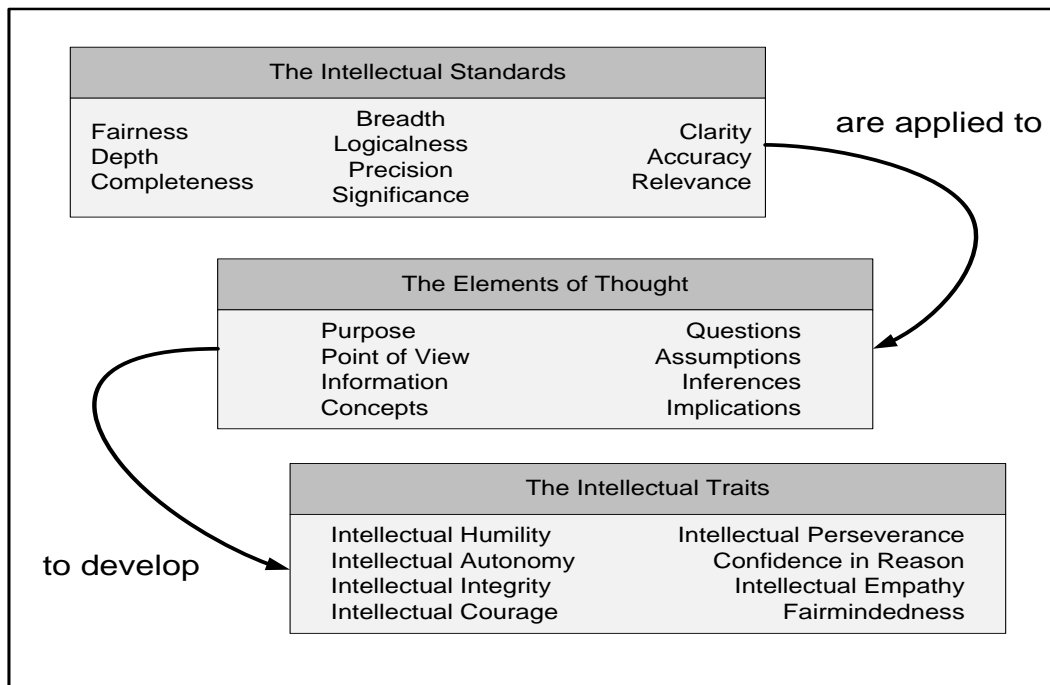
The Intellectual Standards

Fairness
Depth
Completeness

Breadth
Logicalness
Precision
Significance

Clarity
Accuracy
Relevance

are applied to

The Elements of Thought

Purpose
Point of View
Information
Concepts

Questions
Assumptions
Inferences
Implications

to develop

The Intellectual Traits

Intellectual Humility
Intellectual Autonomy
Intellectual Integrity
Intellectual Courage

Intellectual Perseverance
Confidence in Reason
Intellectual Empathy
Fairmindedness